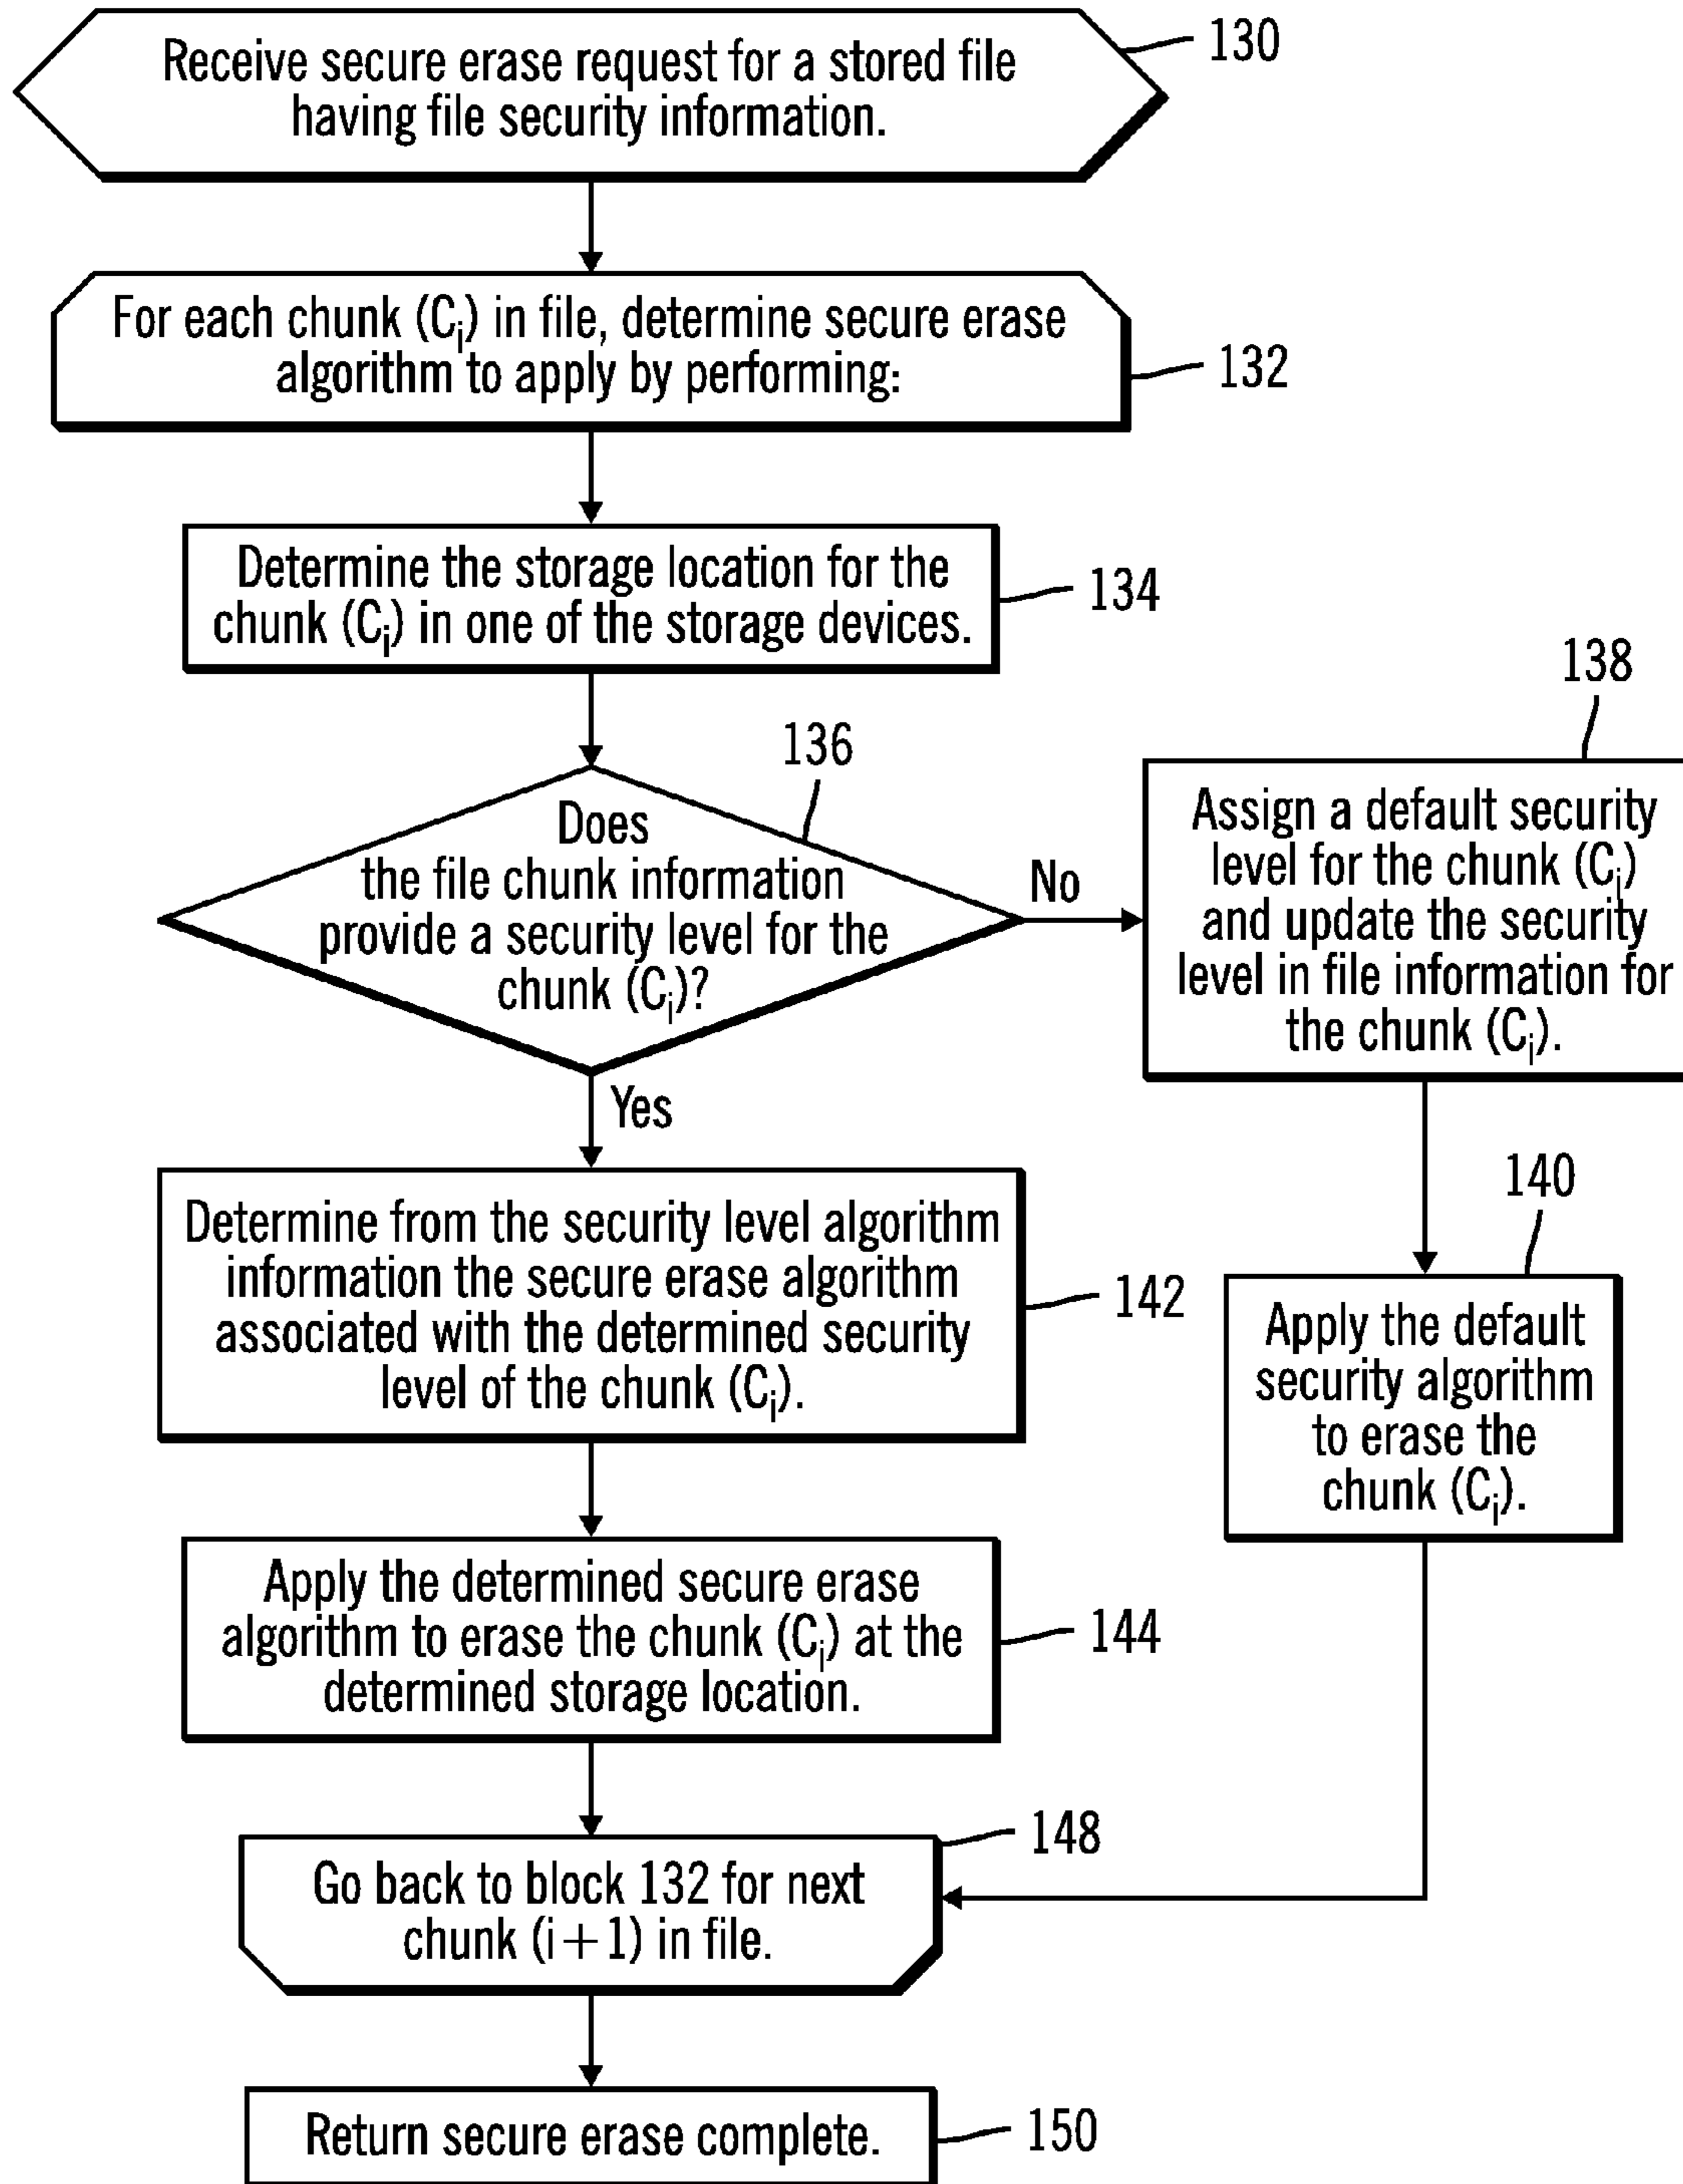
Receive secure erase request for a stored file having file security information.

130

For each chunk ($C_i$) in file, determine secure erase algorithm to apply by performing:

132

Determine the storage location for the chunk ($C_i$) in one of the storage devices.

134

136

Does the file chunk information provide a security level for the chunk ($C_i$)?

No

138

Assign a default security level for the chunk ($C_i$) and update the security level in file information for the chunk ($C_i$).

Yes

Determine from the security level algorithm information the secure erase algorithm associated with the determined security level of the chunk ($C_i$).

142

140

Apply the default security algorithm to erase the chunk ($C_i$).

Apply the determined secure erase algorithm to erase the chunk ($C_i$) at the determined storage location.

144

148

Go back to block 132 for next chunk ($i+1$) in file.

Return secure erase complete.

150